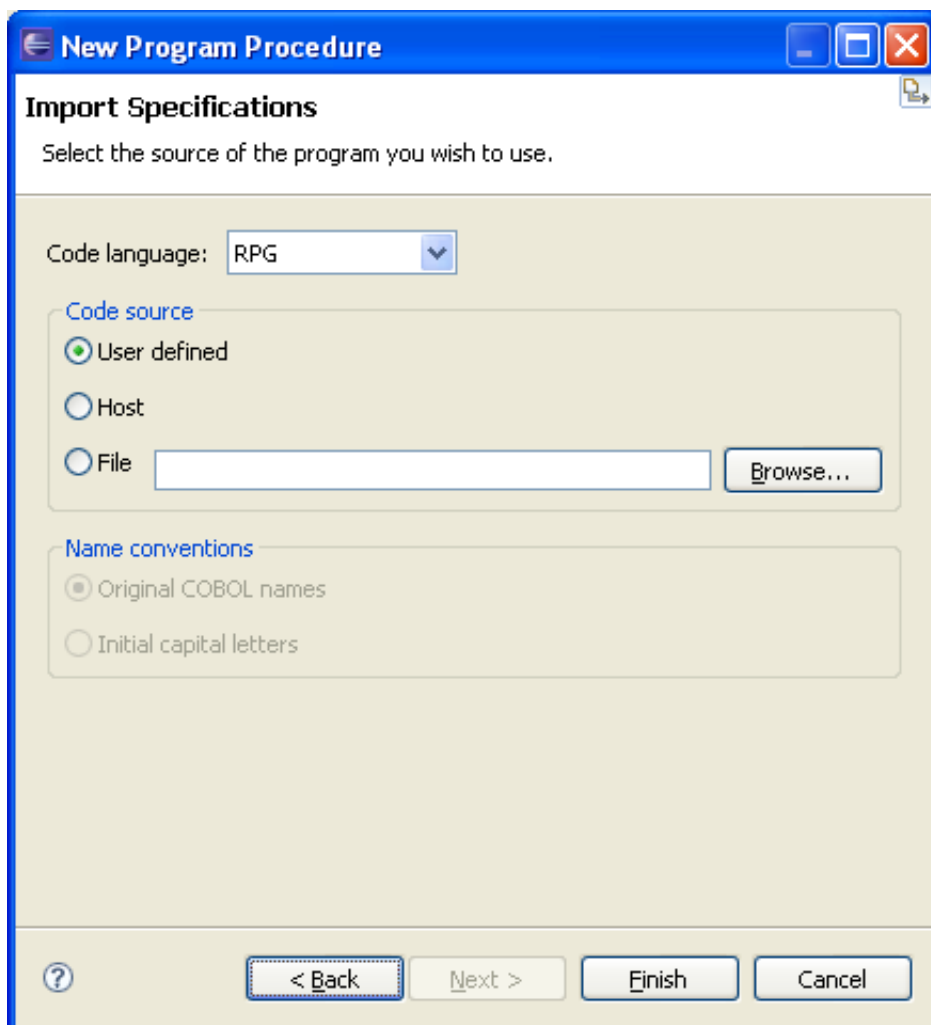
New Program Procedure

Import Specifications

Select the source of the program you wish to use.

Code language: RPG

Code source

User defined

Host

File

Browse...

Name conventions

Original COBOL names

Initial capital letters

?

< Back

Next >

Finish

Cancel